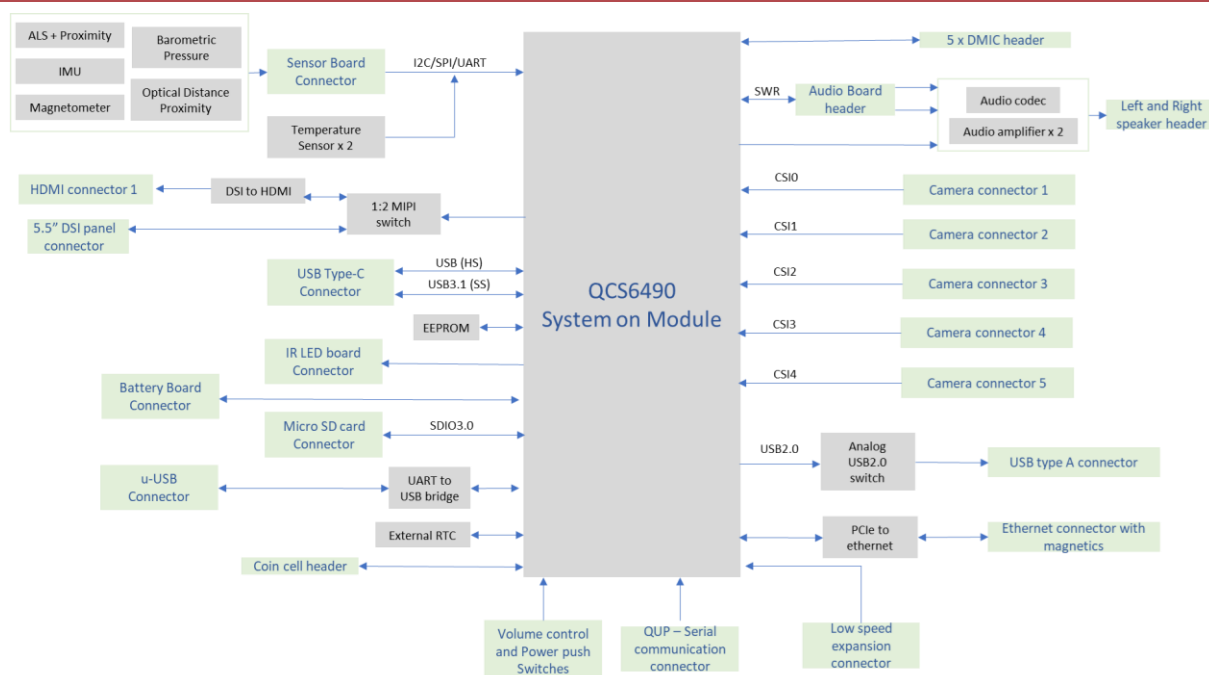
ALS + Proximity

Barometric Pressure

IMU

Magnetometer

Optical Distance Proximity

Sensor Board Connector

I2C/SPI/UART

Temperature Sensor x 2

5 x DMIC header

SWR

Audio Board header

Audio codec

Audio amplifier x 2

Left and Right speaker header

HDMI connector 1

DSI to HDMI

1:2 MIPI switch

5.5" DSI panel connector

CSI0

Camera connector 1

CSI1

Camera connector 2

CSI2

Camera connector 3

USB Type-C Connector

USB (HS)

USB3.1 (SS)

QCS6490 System on Module

EEPROM

CSI3

Camera connector 4

IR LED board Connector

CSI4

Camera connector 5

Battery Board Connector

Micro SD card Connector

SDIO3.0

USB2.0

Analog USB2.0 switch

USB type A connector

u-USB Connector

UART to USB bridge

External RTC

PCIe to ethernet

Ethernet connector with magnetics

Coin cell header

Volume control and Power push Switches

QUP – Serial communication connector

Low speed expansion connector